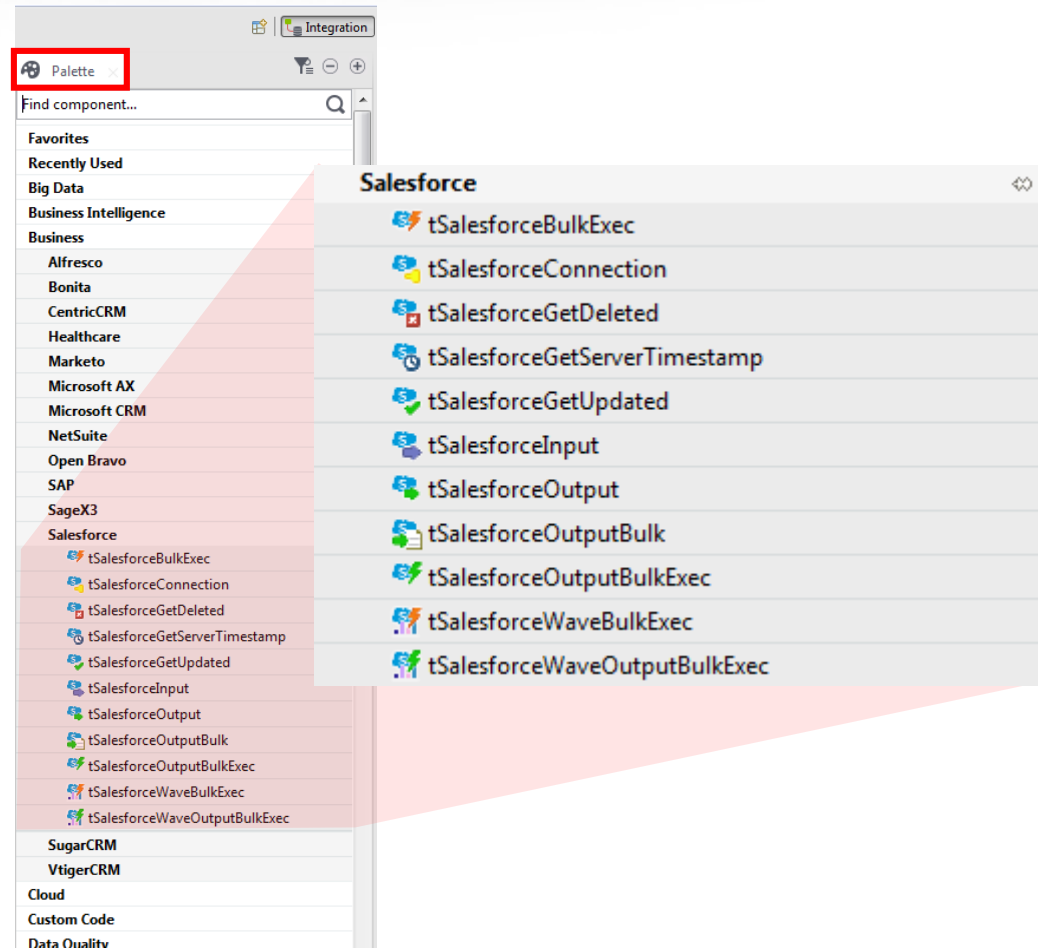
Integration

Palette

Find component...

Favorites
Recently Used
Big Data
Business Intelligence
Business
Alfresco
Bonita
CentricCRM
Healthcare
Marketo
Microsoft AX
Microsoft CRM
NetSuite
Open Bravo
SAP
SageX3
Salesforce
tSalesforceBulkExec
tSalesforceConnection
tSalesforceGetDeleted
tSalesforceGetServerTimestamp
tSalesforceGetUpdated
tSalesforceInput
tSalesforceOutput
tSalesforceOutputBulk
tSalesforceOutputBulkExec
tSalesforceWaveBulkExec
tSalesforceWaveOutputBulkExec
SugarCRM
VtigerCRM
Cloud
Custom Code
Data Quality

Salesforce
tSalesforceBulkExec
tSalesforceConnection
tSalesforceGetDeleted
tSalesforceGetServerTimestamp
tSalesforceGetUpdated
tSalesforceInput
tSalesforceOutput
tSalesforceOutputBulk
tSalesforceOutputBulkExec
tSalesforceWaveBulkExec
tSalesforceWaveOutputBulkExec